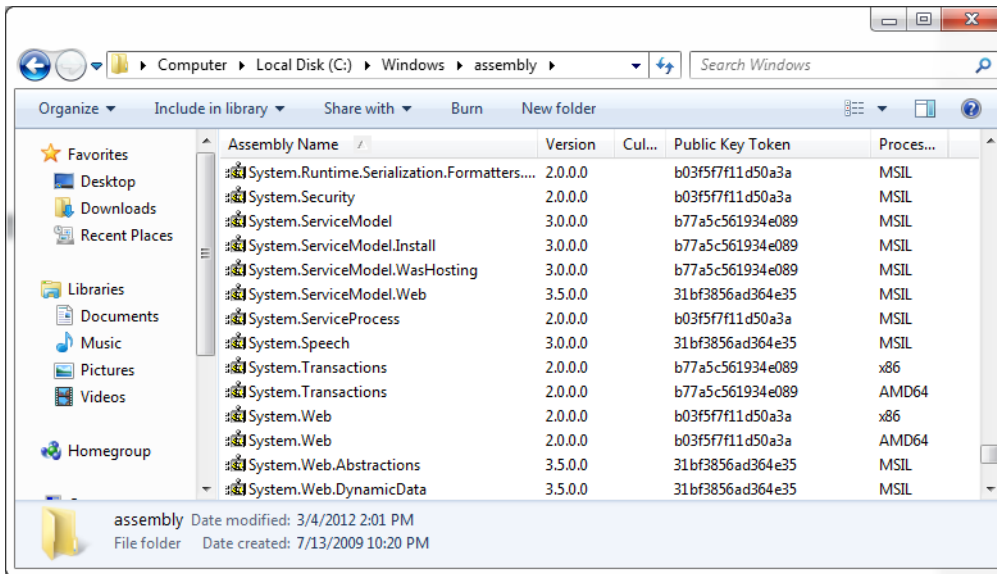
Computer ▸ Local Disk (C:) ▸ Windows ▸ assembly ▸

Search Windows

Organize ▾ Include in library ▾ Share with ▾ Burn New folder

Favorites
Desktop
Downloads
Recent Places

Libraries
Documents
Music
Pictures
Videos

Homegroup

| Assembly Name | Version | Cul... | Public Key Token | Proces... |
|---|---|---|---|---|
| System.Runtime.Serialization.Formatters.... | 2.0.0.0 | | b03f5f7f11d50a3a | MSIL |
| System.Security | 2.0.0.0 | | b03f5f7f11d50a3a | MSIL |
| System.ServiceModel | 3.0.0.0 | | b77a5c561934e089 | MSIL |
| System.ServiceModel.Install | 3.0.0.0 | | b77a5c561934e089 | MSIL |
| System.ServiceModel.WasHosting | 3.0.0.0 | | b77a5c561934e089 | MSIL |
| System.ServiceModel.Web | 3.5.0.0 | | 31bf3856ad364e35 | MSIL |
| System.ServiceProcess | 2.0.0.0 | | b03f5f7f11d50a3a | MSIL |
| System.Speech | 3.0.0.0 | | 31bf3856ad364e35 | MSIL |
| System.Transactions | 2.0.0.0 | | b77a5c561934e089 | x86 |
| System.Transactions | 2.0.0.0 | | b77a5c561934e089 | AMD64 |
| System.Web | 2.0.0.0 | | b03f5f7f11d50a3a | x86 |
| System.Web | 2.0.0.0 | | b03f5f7f11d50a3a | AMD64 |
| System.Web.Abstractions | 3.5.0.0 | | 31bf3856ad364e35 | MSIL |
| System.Web.DynamicData | 3.5.0.0 | | 31bf3856ad364e35 | MSIL |

assembly Date modified: 3/4/2012 2:01 PM
File folder Date created: 7/13/2009 10:20 PM